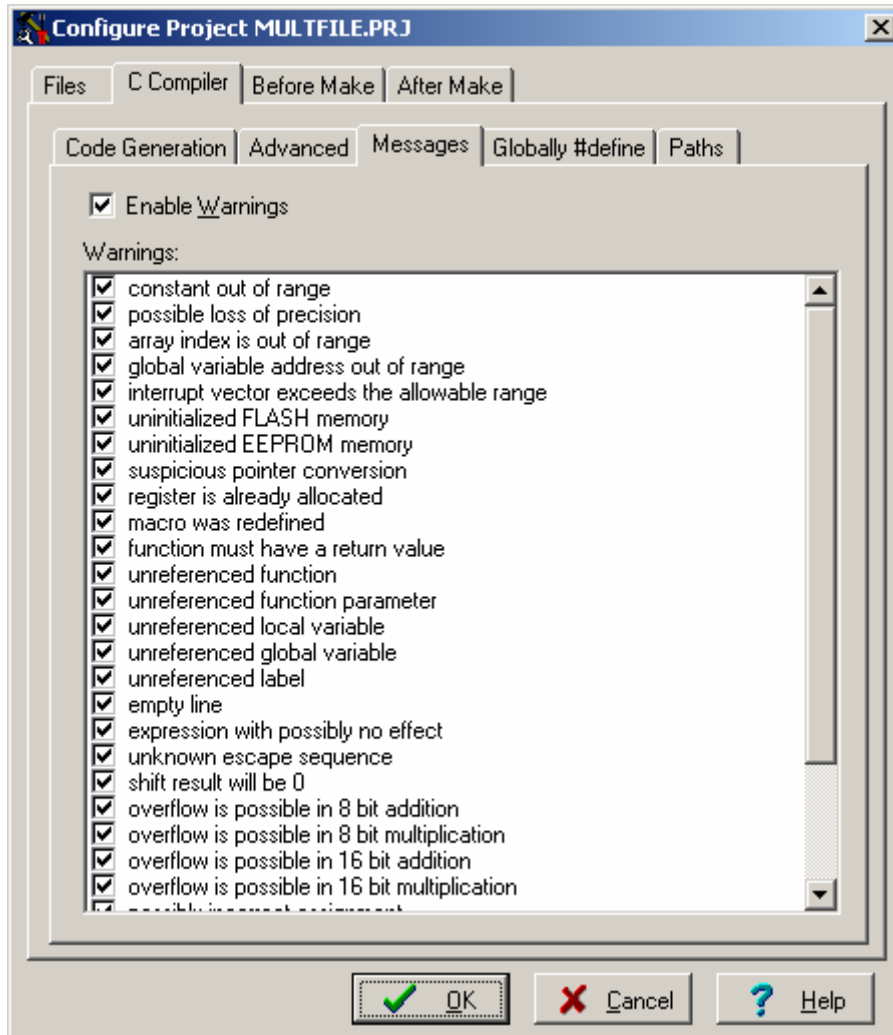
Configure Project MULTFILE.PRJ

Files | C Compiler | Before Make | After Make

Code Generation | Advanced | Messages | Globally #define | Paths

Enable Warnings

Warnings:

constant out of range
possible loss of precision
array index is out of range
global variable address out of range
interrupt vector exceeds the allowable range
uninitialized FLASH memory
uninitialized EEPROM memory
suspicious pointer conversion
register is already allocated
macro was redefined
function must have a return value
unreferenced function
unreferenced function parameter
unreferenced local variable
unreferenced global variable
unreferenced label
empty line
expression with possibly no effect
unknown escape sequence
shift result will be 0
overflow is possible in 8 bit addition
overflow is possible in 8 bit multiplication
overflow is possible in 16 bit addition
overflow is possible in 16 bit multiplication
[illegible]

OK | Cancel | Help